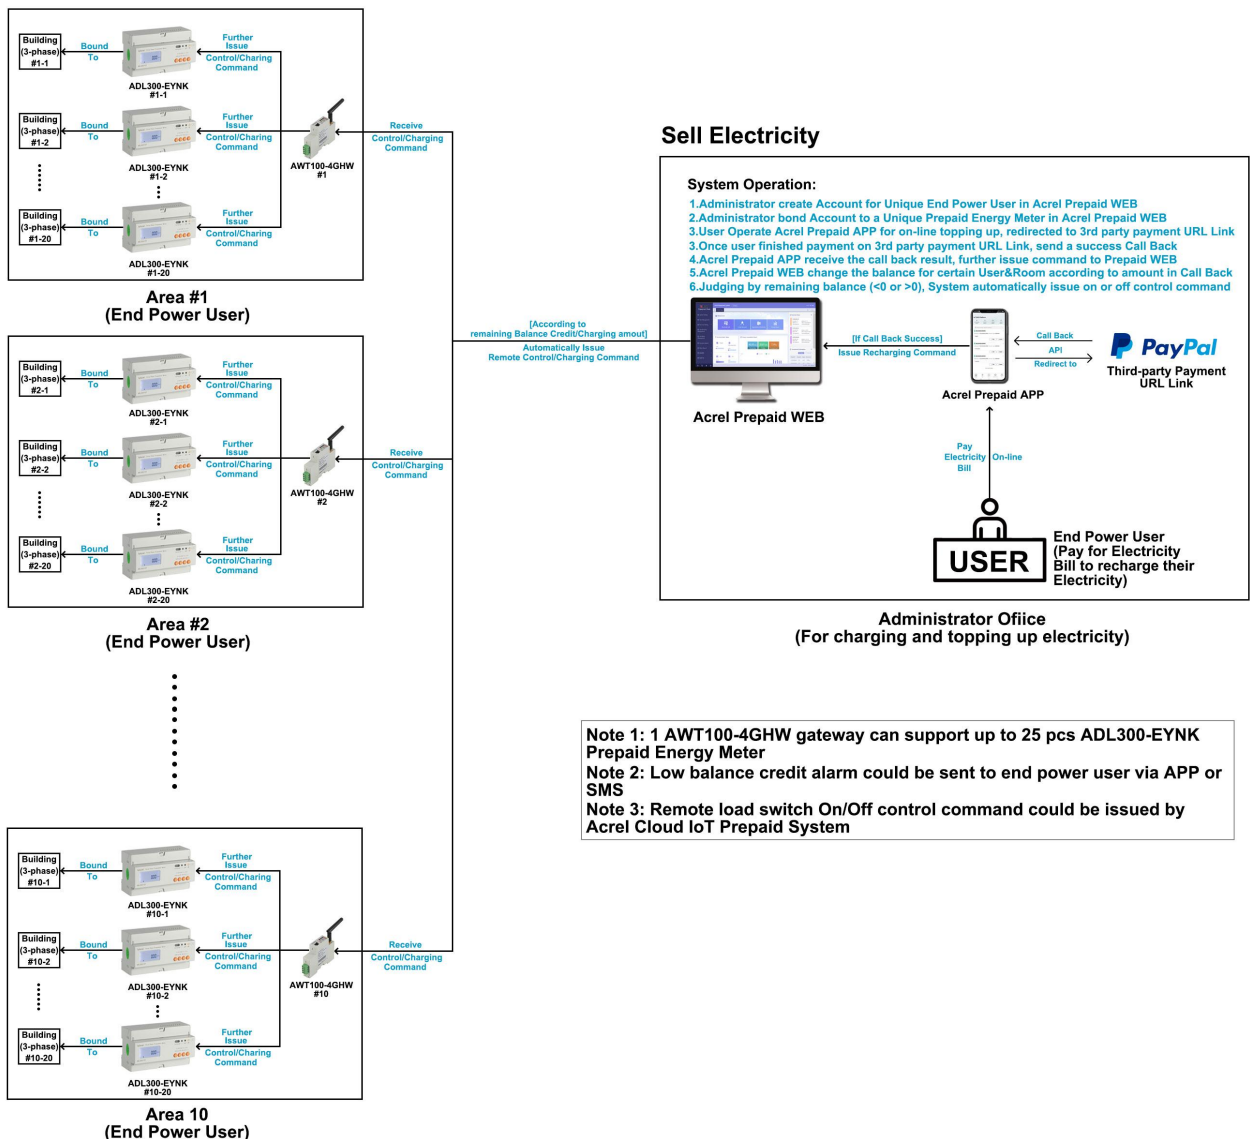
Building (3-phase) #1-1
Bound To
ADL300-EYNK #1-1
Further Issue Control/Charing Command

Building (3-phase) #1-2
Bound To
ADL300-EYNK #1-2
Further Issue Control/Charing Command

Building (3-phase) #1-20
Bound To
ADL300-EYNK #1-20
Further Issue Control/Charing Command

AWT100-4GHW #1
Receive Control/Charging Command

Area #1
(End Power User)

Building (3-phase) #2-1
Bound To
ADL300-EYNK #2-1
Further Issue Control/Charing Command

Building (3-phase) #2-2
Bound To
ADL300-EYNK #2-2
Further Issue Control/Charing Command

Building (3-phase) #2-20
Bound To
ADL300-EYNK #2-20
Further Issue Control/Charing Command

AWT100-4GHW #2
Receive Control/Charging Command

Area #2
(End Power User)

Building (3-phase) #10-1
Bound To
ADL300-EYNK #10-1
Further Issue Control/Charing Command

Building (3-phase) #10-2
Bound To
ADL300-EYNK #10-2
Further Issue Control/Charing Command

Building (3-phase) #10-20
Bound To
ADL300-EYNK #10-20
Further Issue Control/Charing Command

AWT100-4GHW #10
Receive Control/Charging Command

Area 10
(End Power User)

Sell Electricity

System Operation:
1.Administrator create Account for Unique End Power User in Acrel Prepaid WEB
2.Administrator bond Account to a Unique Prepaid Energy Meter in Acrel Prepaid WEB
3.User Operate Acrel Prepaid APP for on-line topping up, redirected to 3rd party payment URL Link
3.Once user finished payment on 3rd party payment URL Link, send a success Call Back
4.Acrel Prepaid APP receive the call back result, further issue command to Prepaid WEB
5.Acrel Prepaid WEB change the balance for certain User&Room according to amount in Call Back
6.Judging by remaining balance (<0 or >0), System automatically issue on or off control command

[According to remaining Balance Credit/Charging amout]
Automatically Issue
Remote Control/Charging Command

[If Call Back Success]
Issue Recharging Command

Call Back
API
Redirect to

Acrel Prepaid WEB
Acrel Prepaid APP
PayPal
Third-party Payment URL Link

Pay Electricity Bill
On-line

USER
End Power User
(Pay for Electricity Bill to recharge their Electricity)

Administrator Ofiice
(For charging and topping up electricity)

Note 1: 1 AWT100-4GHW gateway can support up to 25 pcs ADL300-EYNK Prepaid Energy Meter
Note 2: Low balance credit alarm could be sent to end power user via APP or SMS
Note 3: Remote load switch On/Off control command could be issued by Acrel Cloud IoT Prepaid System